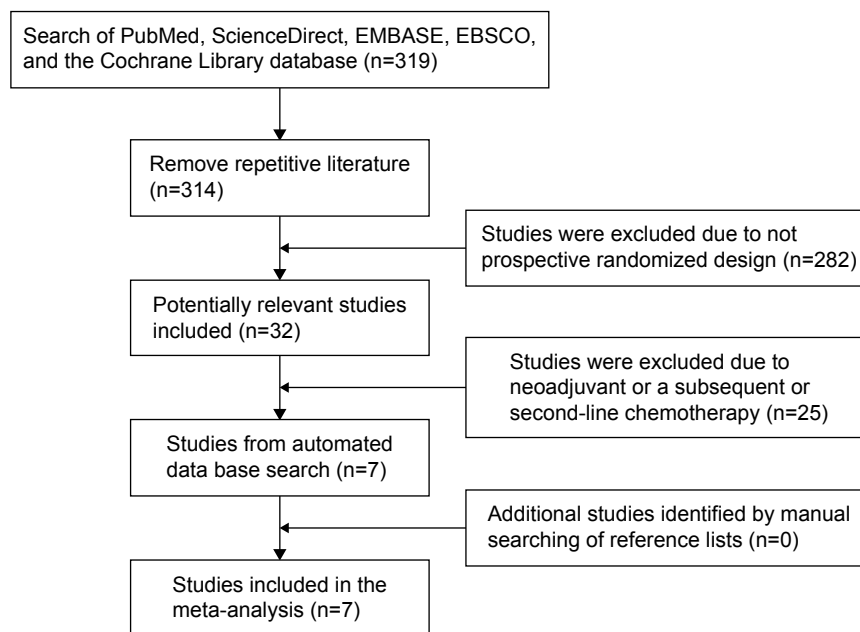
Search of PubMed, ScienceDirect, EMBASE, EBSCO, and the Cochrane Library database (n=319)

Remove repetitive literature (n=314)

Studies were excluded due to not prospective randomized design (n=282)

Potentially relevant studies included (n=32)

Studies were excluded due to neoadjuvant or a subsequent or second-line chemotherapy (n=25)

Studies from automated data base search (n=7)

Additional studies identified by manual searching of reference lists (n=0)

Studies included in the meta-analysis (n=7)